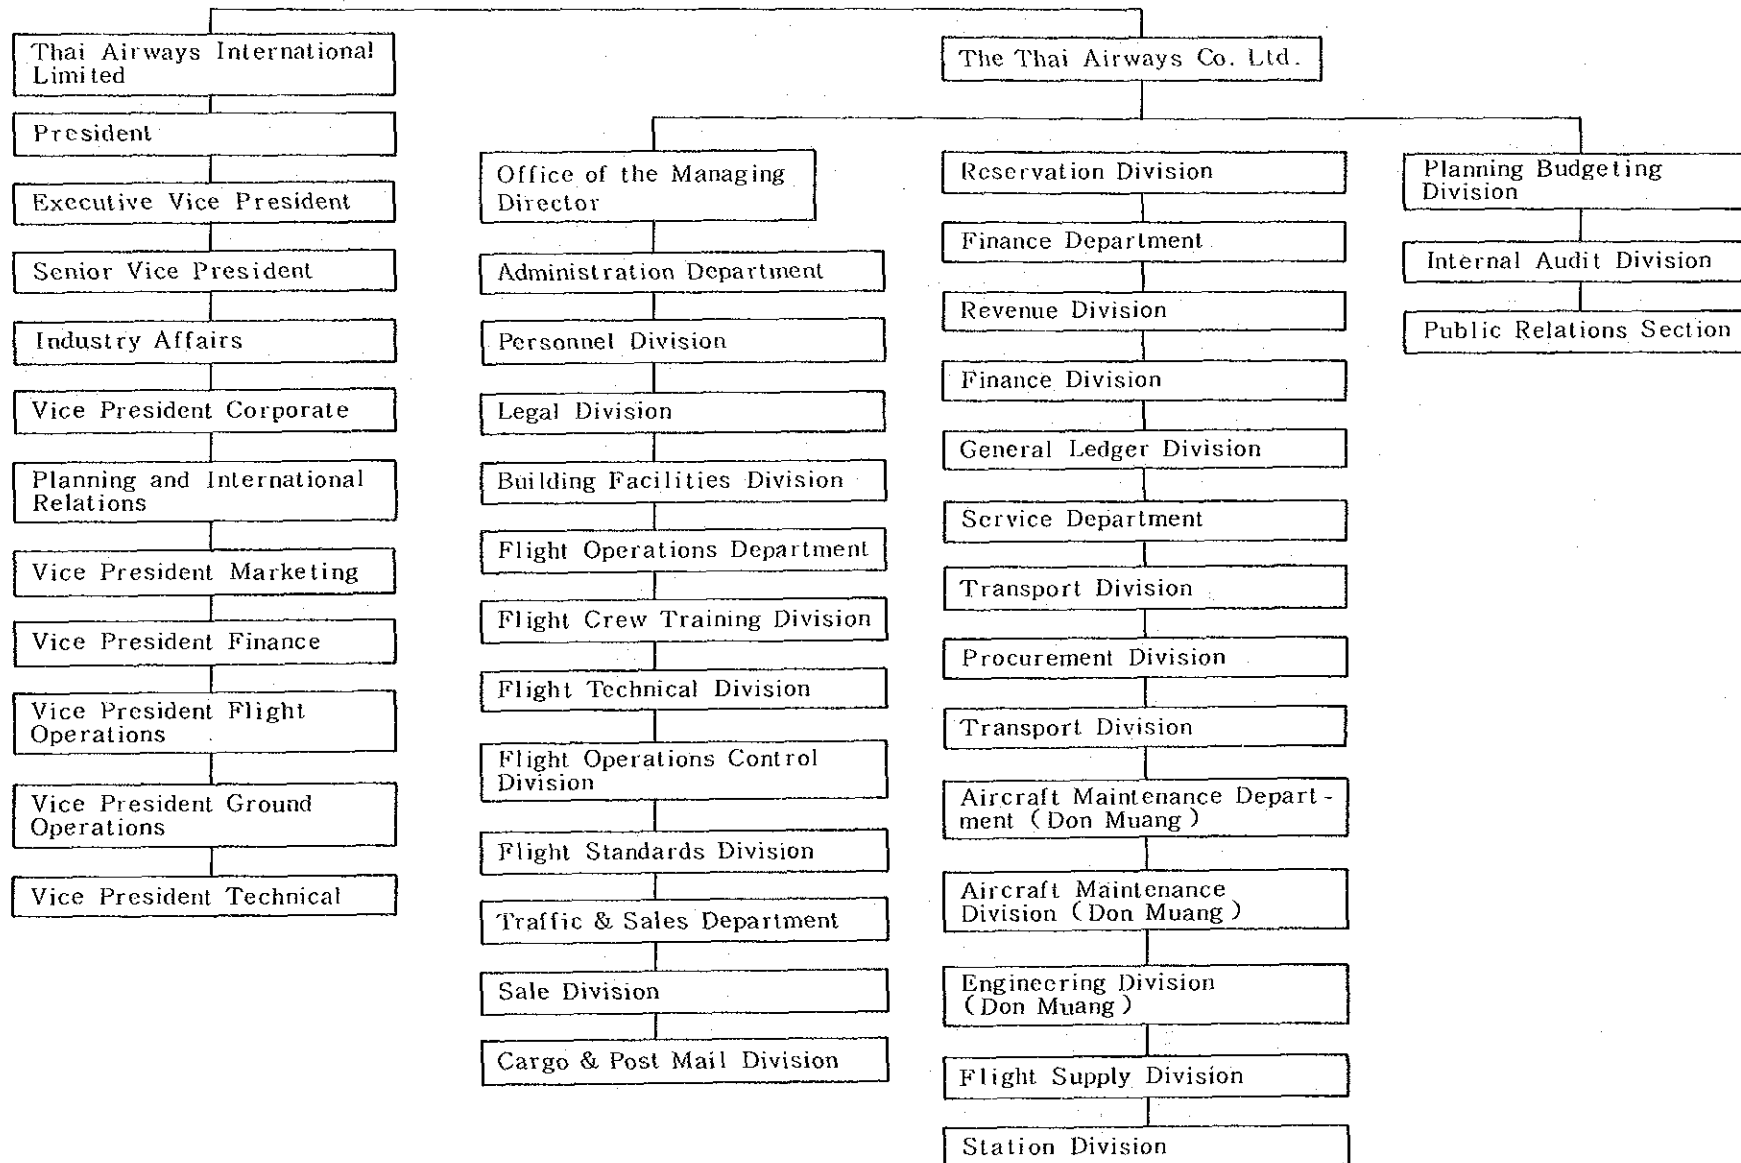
Thai Airways International Limited

President

Executive Vice President

Senior Vice President

Industry Affairs

Vice President Corporate

Planning and International Relations

Vice President Marketing

Vice President Finance

Vice President Flight Operations

Vice President Ground Operations

Vice President Technical

The Thai Airways Co. Ltd.

Office of the Managing Director

Administration Department

Personnel Division

Legal Division

Building Facilities Division

Flight Operations Department

Flight Crew Training Division

Flight Technical Division

Flight Operations Control Division

Flight Standards Division

Traffic & Sales Department

Sale Division

Cargo & Post Mail Division

Reservation Division

Finance Department

Revenue Division

Finance Division

General Ledger Division

Service Department

Transport Division

Procurement Division

Transport Division

Aircraft Maintenance Department (Don Muang)

Aircraft Maintenance Division (Don Muang)

Engineering Division (Don Muang)

Flight Supply Division

Station Division

Planning Budgeting Division

Internal Audit Division

Public Relations Section